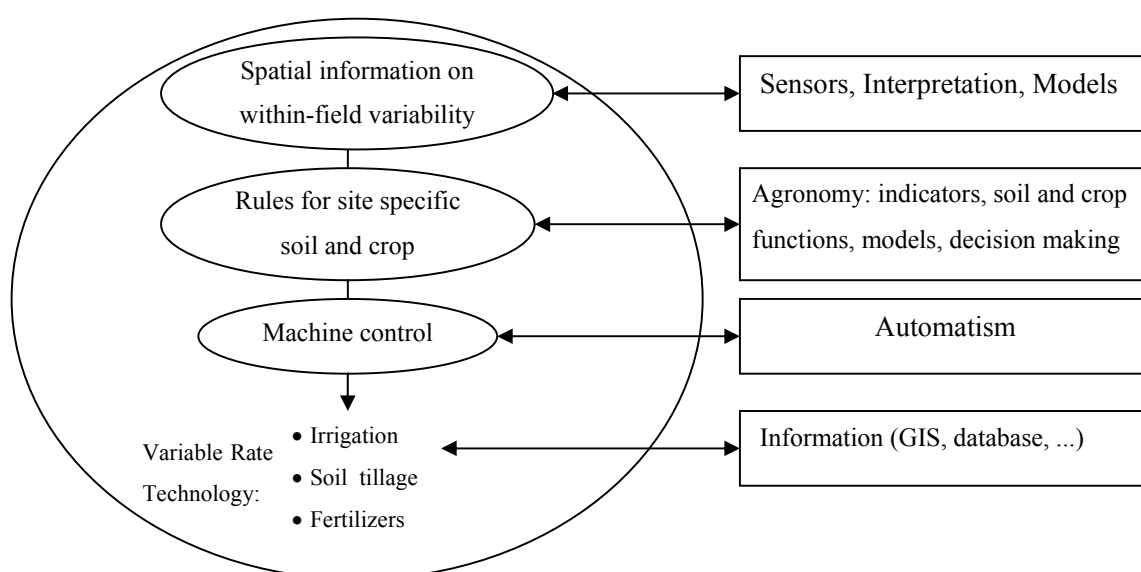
Spatial information on within-field variability

Sensors, Interpretation, Models

Rules for site specific soil and crop

Agronomy: indicators, soil and crop functions, models, decision making

Machine control

Automatism

Variable Rate Technology:
• Irrigation
• Soil tillage
• Fertilizers

Information (GIS, database, ...)